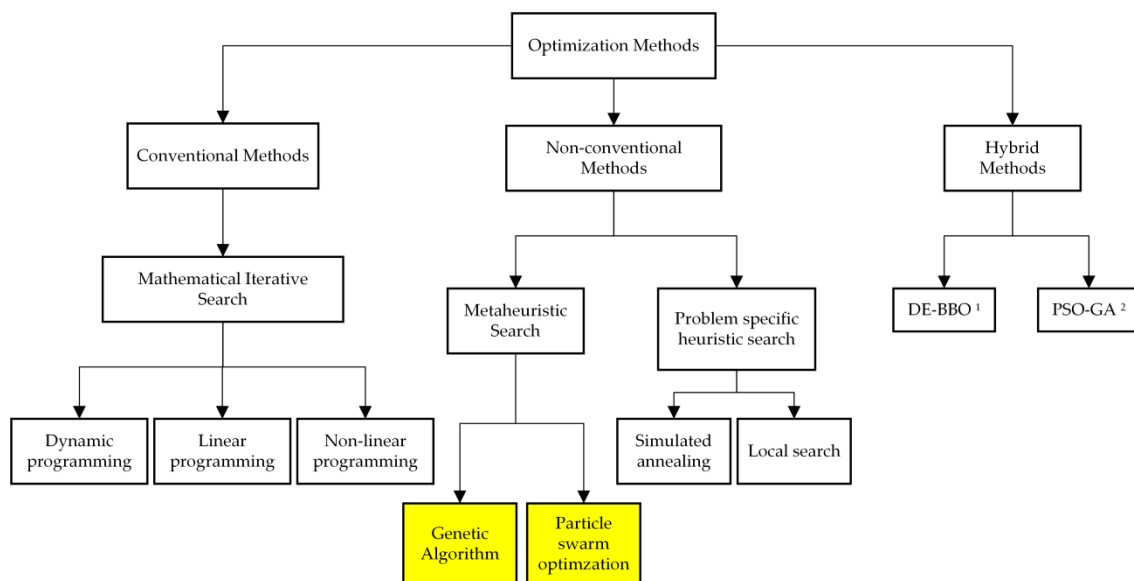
Optimization Methods

Conventional Methods

Non-conventional Methods

Hybrid Methods

Mathematical Iterative Search

Metaheuristic Search

Problem specific heuristic search

DE-BBO $^1$

PSO-GA $^2$

Dynamic programming

Linear programming

Non-linear programming

Simulated annealing

Local search

Genetic Algorithm

Particle swarm optimzation